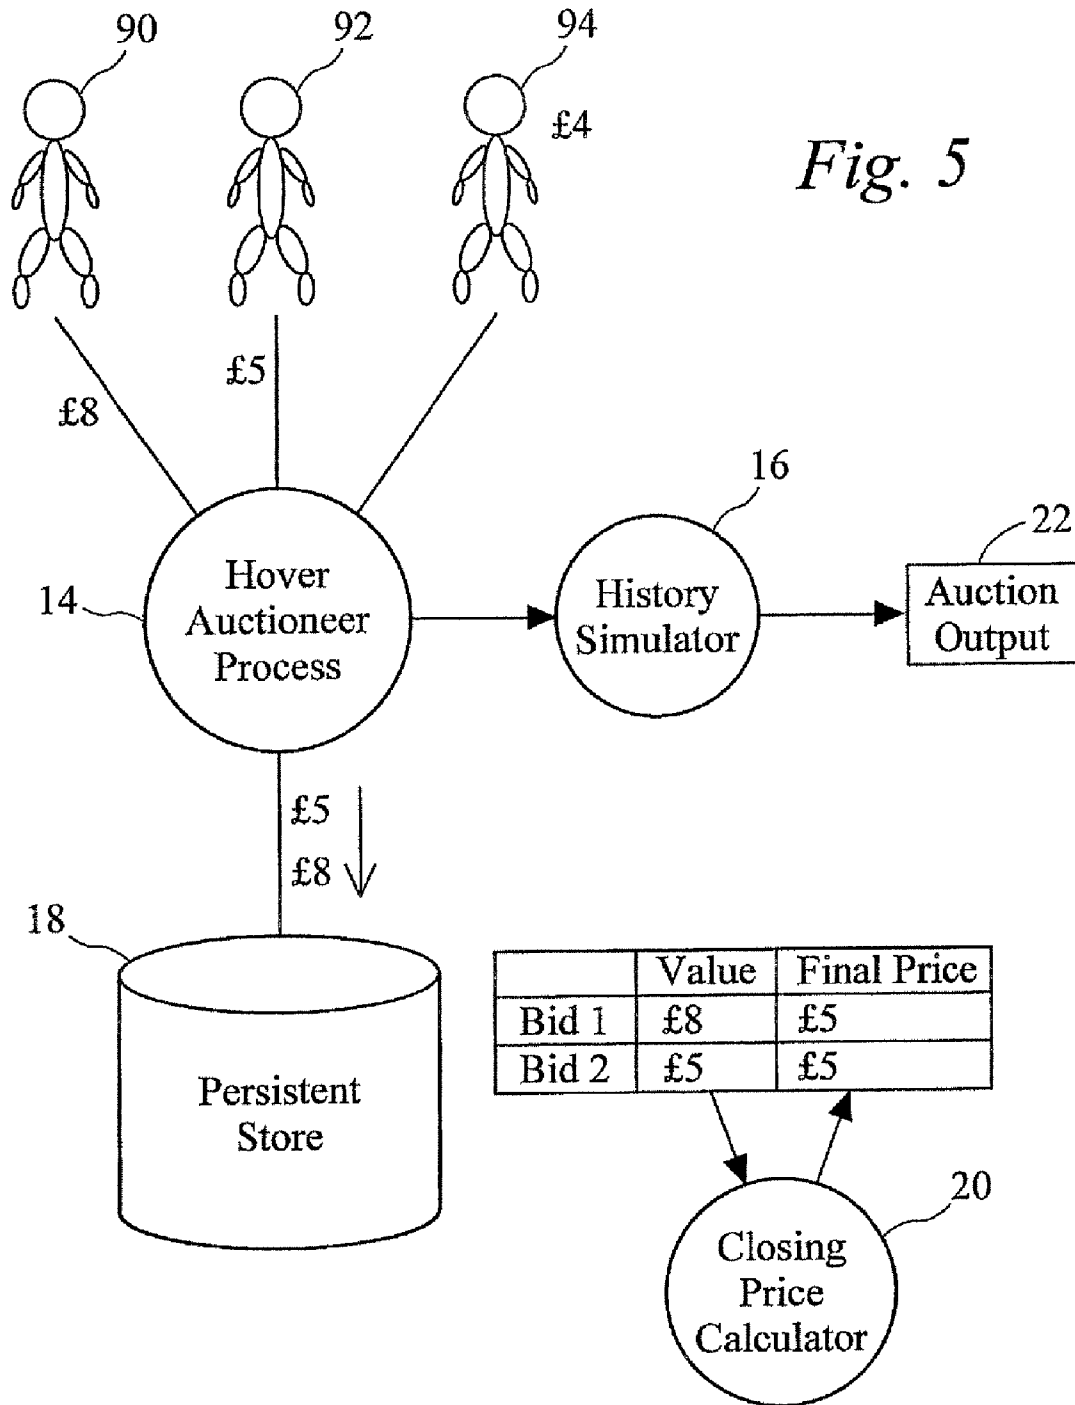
90
92
94
£4
Fig. 5
£5
£8
16
22
14
Hover Auctioneer Process
History Simulator
Auction Output
£5
£8
18
Persistent Store

| | Value | Final Price |
|---|---|---|
| Bid 1 | £8 | £5 |
| Bid 2 | £5 | £5 |

20
Closing Price Calculator